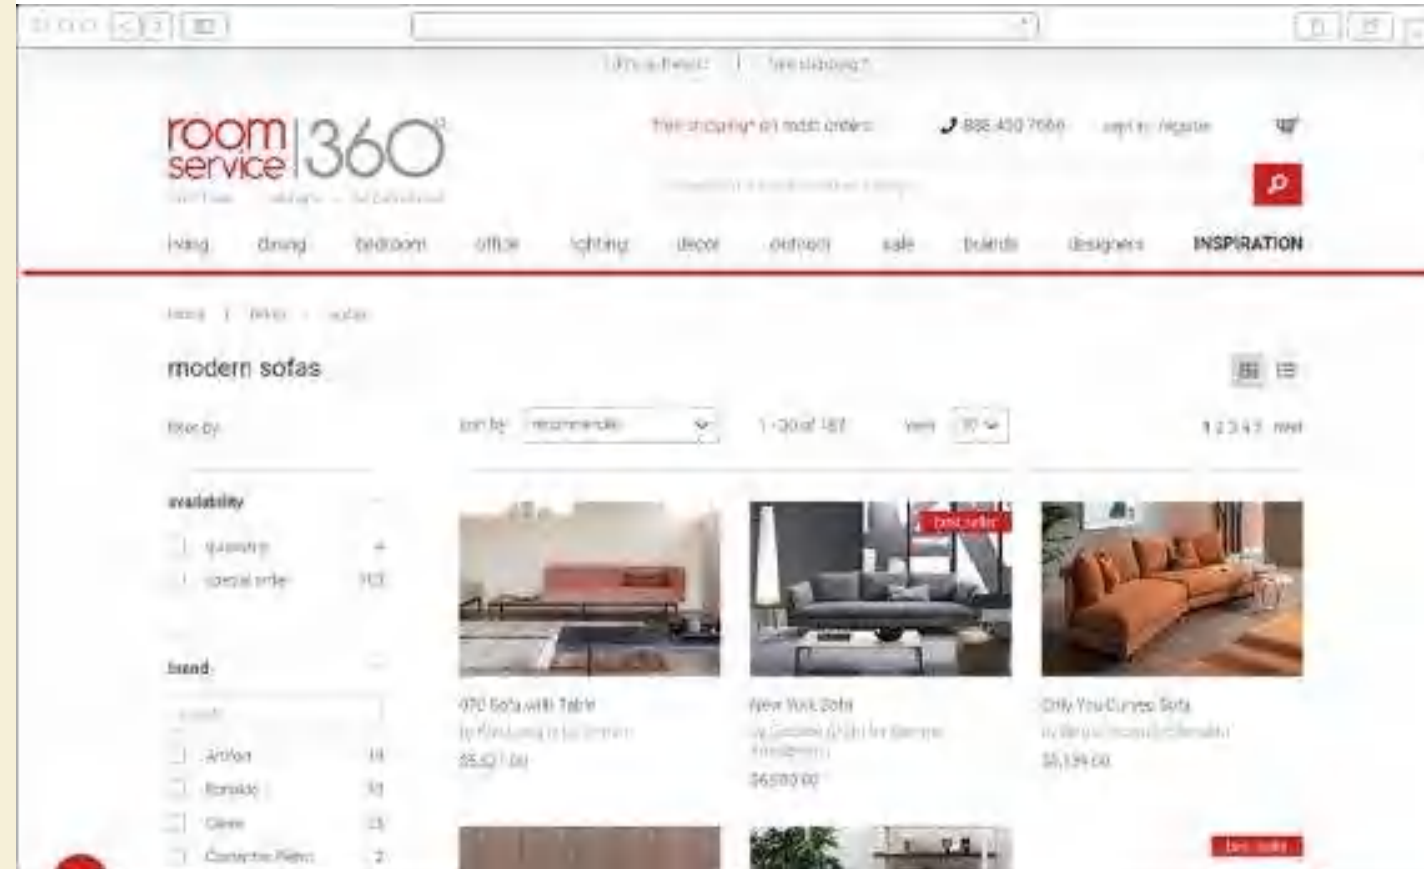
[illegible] | free shipping?

room service 360°

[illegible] | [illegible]

free shipping* on most orders

888 450 7666

sign in / register

living dining bedroom office lighting decor outdoor sale brands designers INSPIRATION

living | living | sofas

modern sofas

filter by

sort by recommended

1 - 30 of 187

view 30

1 2 3 4 5 next

availability

quickship 4

special order 183

brand

search

Artifort 18

Bonaldo 10

Cierre 15

Costantini Pietro 2

best seller

070 Sofa with Table

by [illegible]

$5,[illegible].00

New York Sofa

by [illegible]

$6,580.00

Only You Curved Sofa

by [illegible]

$5,139.00

best seller